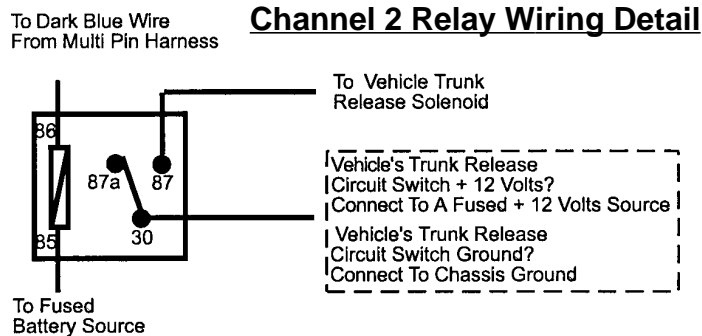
To Dark Blue Wire
From Multi Pin Harness

Channel 2 Relay Wiring Detail

To Vehicle Trunk
Release Solenoid

86
87a
87
85
30

Vehicle's Trunk Release
Circuit Switch + 12 Volts?
Connect To A Fused + 12 Volts Source

Vehicle's Trunk Release
Circuit Switch Ground?
Connect To Chassis Ground

To Fused
Battery Source